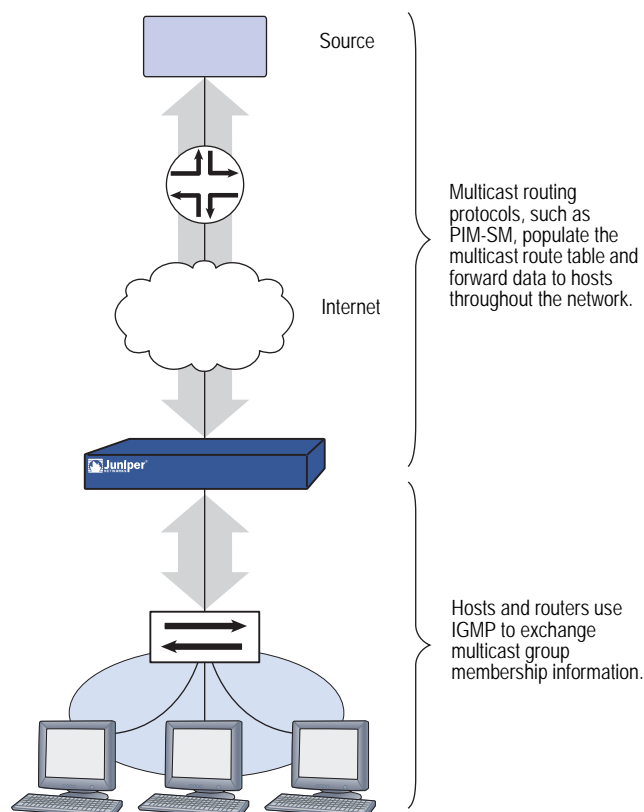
Source

Multicast routing protocols, such as PIM-SM, populate the multicast route table and forward data to hosts throughout the network.

Internet

Juniper

Hosts and routers use IGMP to exchange multicast group membership information.